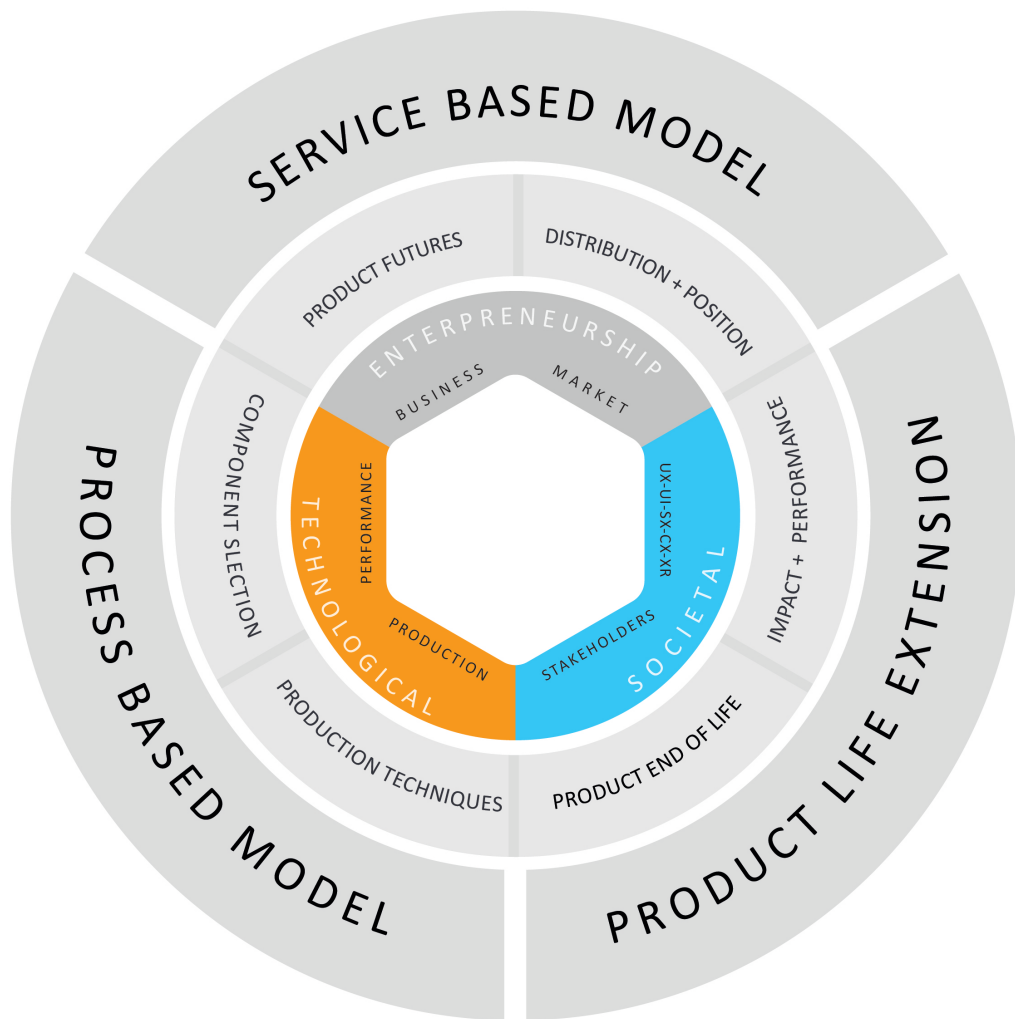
SERVICE BASED MODEL

PROCESS BASED MODEL

PRODUCT LIFE EXTENSION

PRODUCT FUTURES

DISTRIBUTION + POSITION

IMPACT + PERFORMANCE

PRODUCT END OF LIFE

PRODUCTION TECHNIQUES

COMPONENT SLECTION

ENTERPRENEURSHIP

BUSINESS

MARKET

SOCIETAL

UX-UI-SX-CX-XR

STAKEHOLDERS

TECHNOLOGICAL

PERFORMANCE

PRODUCTION